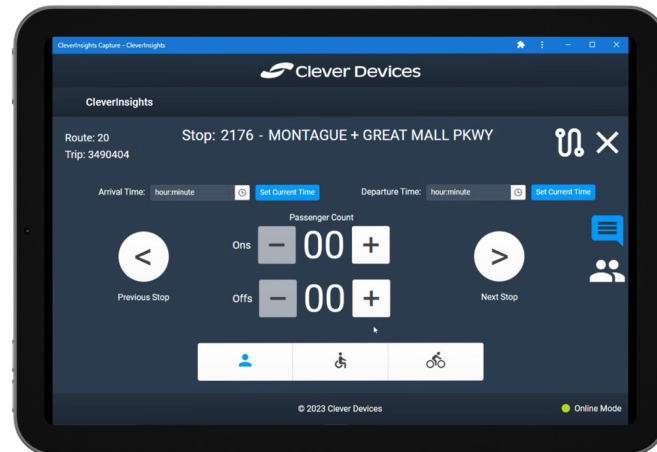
CleverInsights Capture - CleverInsights

Clever Devices

CleverInsights

Route: 20
Trip: 3490404

Stop: 2176 - MONTAGUE + GREAT MALL PKWY

Arrival Time: hour:minute Set Current Time

Departure Time: hour:minute Set Current Time

Passenger Count

<

Ons − 00 +

>

Previous Stop

Offs − 00 +

Next Stop

© 2023 Clever Devices

Online Mode